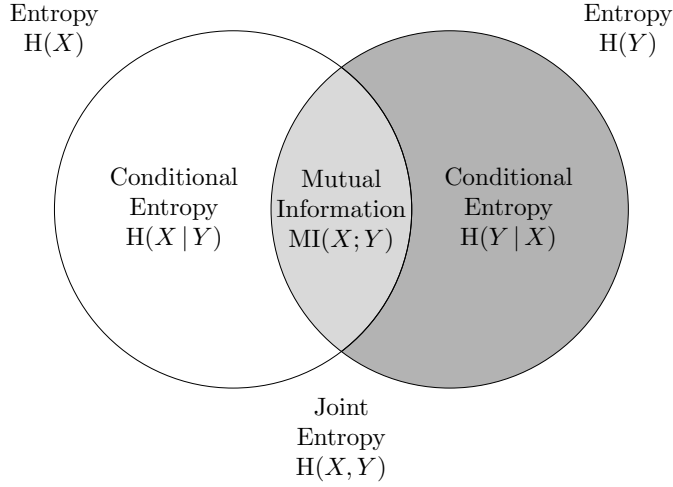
Entropy
$\mathrm{H}(X)$

Entropy
$\mathrm{H}(Y)$

Conditional
Entropy
$\mathrm{H}(X \mid Y)$

Mutual
Information
$\mathrm{MI}(X;Y)$

Conditional
Entropy
$\mathrm{H}(Y \mid X)$

Joint
Entropy
$\mathrm{H}(X,Y)$